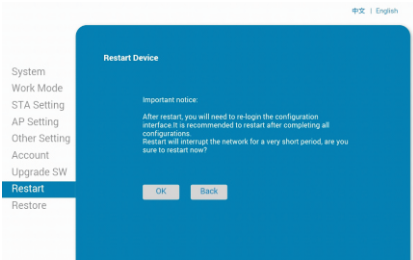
中文 | English

System
Work Mode
STA Setting
AP Setting
Other Setting
Account
Upgrade SW
Restart
Restore

Restart Device

Important notice:

After restart, you will need to re-login the configuration interface.It is recommended to restart after completing all configurations.
Restart will interrupt the network for a very short period, are you sure to restart now?

OK Back